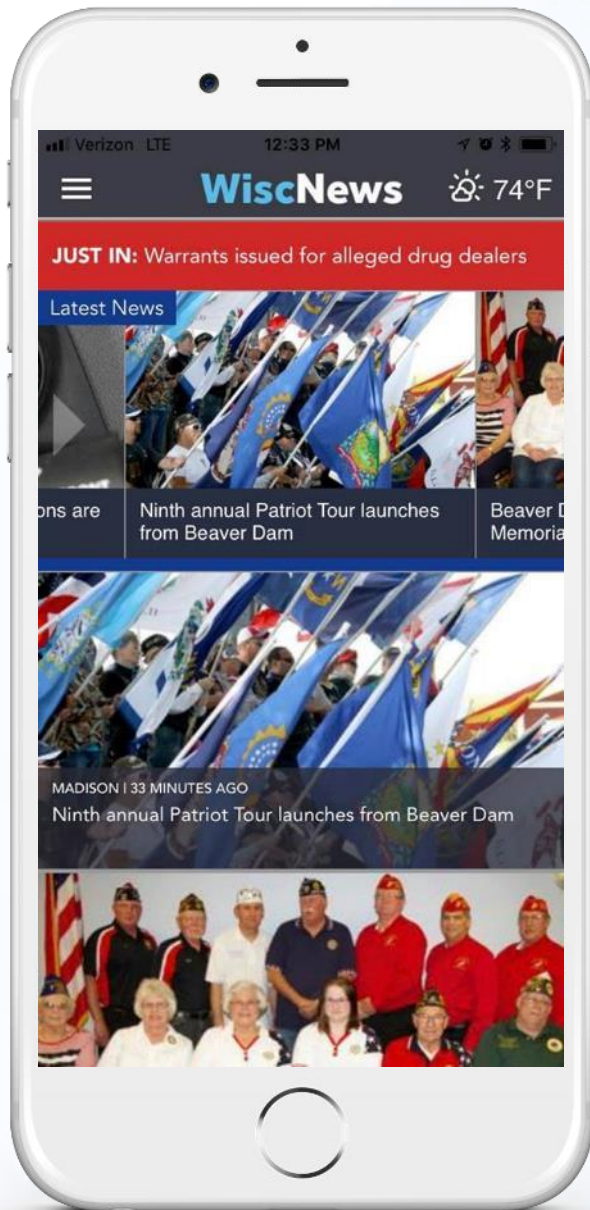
Verizon LTE 12:33 PM

WiscNews 74°F

JUST IN: Warrants issued for alleged drug dealers

Latest News

ons are

Ninth annual Patriot Tour launches from Beaver Dam

Beaver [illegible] Memoria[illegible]

MADISON | 33 MINUTES AGO
Ninth annual Patriot Tour launches from Beaver Dam